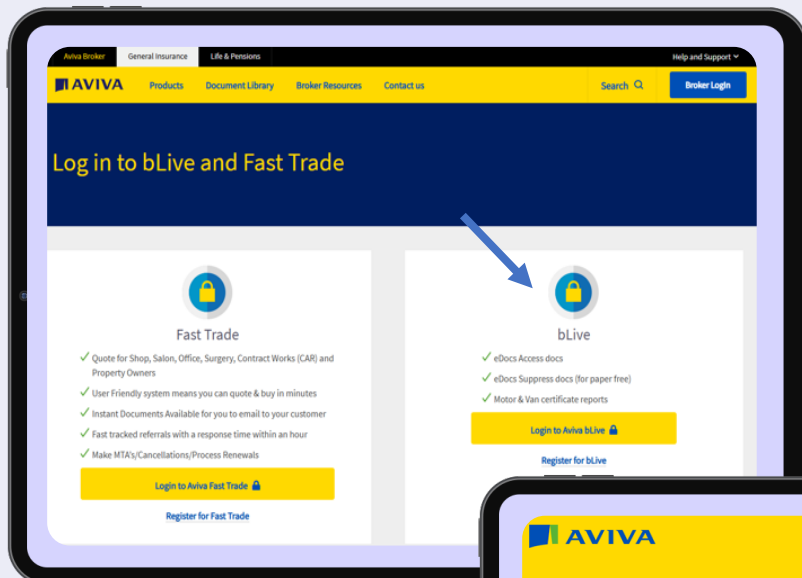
Aviva Broker General Insurance Life & Pensions

Help and Support

AVIVA Products Document Library Broker Resources Contact us

Search

Broker Login

Log in to bLive and Fast Trade

Fast Trade

Quote for Shop, Salon, Office, Surgery, Contract Works (CAR) and Property Owners

User Friendly system means you can quote & buy in minutes

Instant Documents Available for you to email to your customer

Fast tracked referrals with a response time within an hour

Make MTA's/Cancellations/Process Renewals

Login to Aviva Fast Trade

Register for Fast Trade

bLive

eDocs Access docs

eDocs Suppress docs (for paper free)

Motor & Van certificate reports

Login to Aviva bLive

Register for bLive

AVIVA